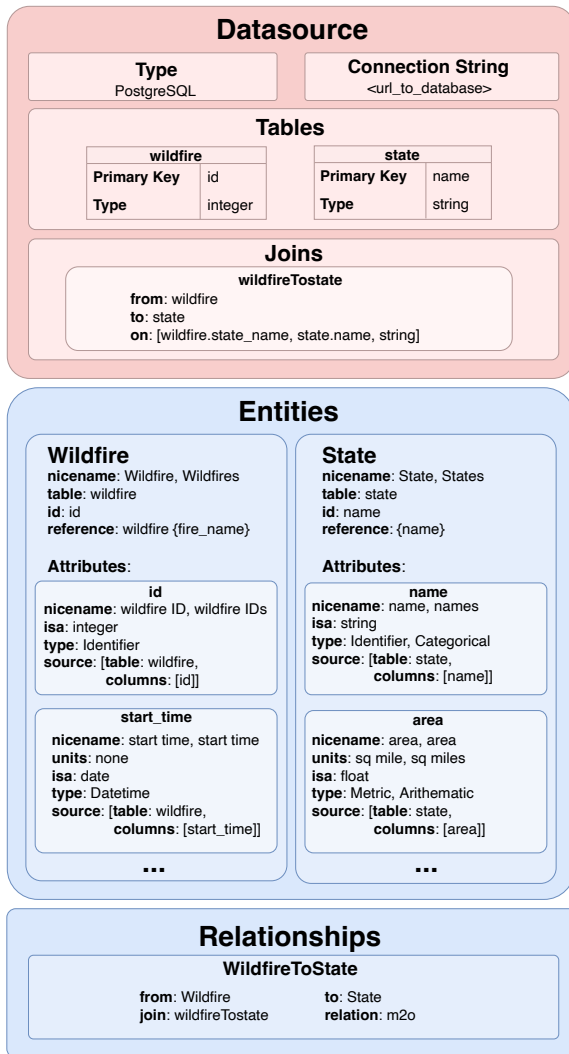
Datasource

Type
PostgreSQL

Connection String
<url_to_database>

Tables

| wildfire | |
|---|---|
| Primary Key | id |
| Type | integer |

| state | |
|---|---|
| Primary Key | name |
| Type | string |

Joins

wildfireTostate
from: wildfire
to: state
on: [wildfire.state_name, state.name, string]

Entities

Wildfire
nicename: Wildfire, Wildfires
table: wildfire
id: id
reference: wildfire {fire_name}

Attributes:

id
nicename: wildfire ID, wildfire IDs
isa: integer
type: Identifier
source: [table: wildfire, columns: [id]]

start_time
nicename: start time, start time
units: none
isa: date
type: Datetime
source: [table: wildfire, columns: [start_time]]

...

State
nicename: State, States
table: state
id: name
reference: {name}

Attributes:

name
nicename: name, names
isa: string
type: Identifier, Categorical
source: [table: state, columns: [name]]

area
nicename: area, area
units: sq mile, sq miles
isa: float
type: Metric, Arithematic
source: [table: state, columns: [area]]

...

Relationships

WildfireToState
from: Wildfire
join: wildfireTostate
to: State
relation: m2o